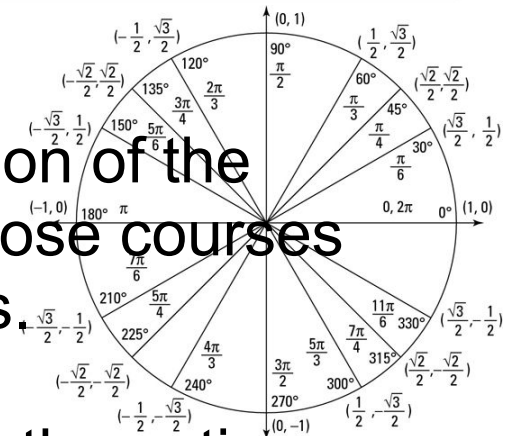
(0, 1)
90°
$\frac{\pi}{2}$
$(-\frac{1}{2}, \frac{\sqrt{3}}{2})$
120°
$\frac{2\pi}{3}$
$(\frac{1}{2}, \frac{\sqrt{3}}{2})$
60°
$\frac{\pi}{3}$
$(-\frac{\sqrt{2}}{2}, \frac{\sqrt{2}}{2})$
135°
$\frac{3\pi}{4}$
$(\frac{\sqrt{2}}{2}, \frac{\sqrt{2}}{2})$
45°
$\frac{\pi}{4}$
$(-\frac{\sqrt{3}}{2}, \frac{1}{2})$
150°
$\frac{5\pi}{6}$
$(\frac{\sqrt{3}}{2}, \frac{1}{2})$
30°
$\frac{\pi}{6}$
(−1, 0)
180°
$\pi$
0, $2\pi$
0°
(1, 0)
$\frac{7\pi}{6}$
210°
$\frac{5\pi}{4}$
$(-\frac{\sqrt{3}}{2}, -\frac{1}{2})$
225°
$\frac{11\pi}{6}$
330°
$(\frac{\sqrt{3}}{2}, -\frac{1}{2})$
$\frac{4\pi}{3}$
$\frac{5\pi}{3}$
$\frac{7\pi}{4}$
315°
$(-\frac{\sqrt{2}}{2}, -\frac{\sqrt{2}}{2})$
240°
$\frac{3\pi}{2}$
300°
$(\frac{\sqrt{2}}{2}, -\frac{\sqrt{2}}{2})$
270°
$(-\frac{1}{2}, -\frac{\sqrt{3}}{2})$
$(\frac{1}{2}, -\frac{\sqrt{3}}{2})$
(0, −1)

on of the
ose courses
s.